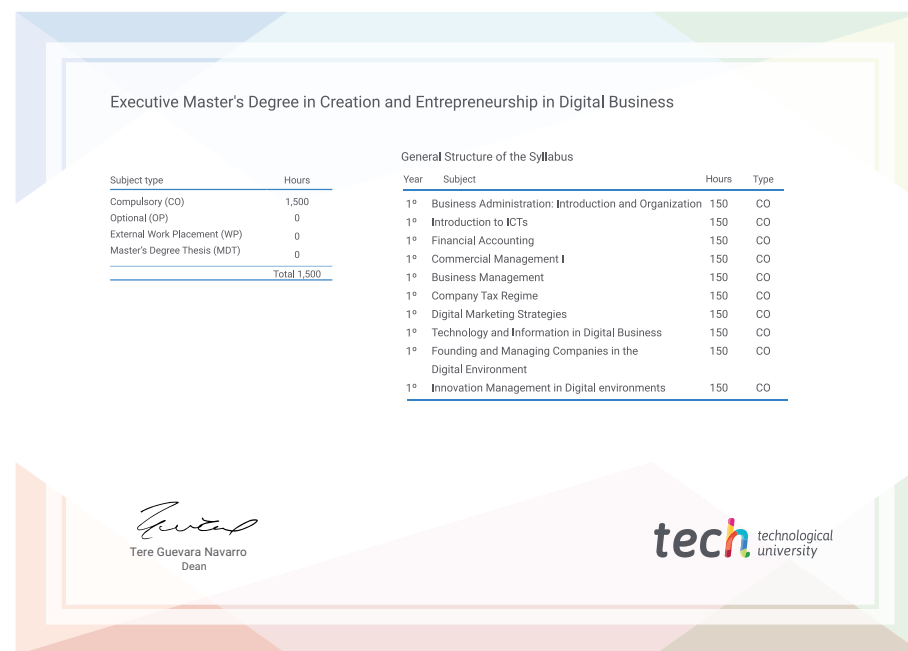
Executive Master's Degree in Creation and Entrepreneurship in Digital Business

| Subject type | Hours |
|---|---|
| Compulsory (CO) | 1,500 |
| Optional (OP) | 0 |
| External Work Placement (WP) | 0 |
| Master's Degree Thesis (MDT) | 0 |
| | Total 1,500 |

General Structure of the Syllabus

| Year | Subject | Hours | Type |
|---|---|---|---|
| 1º | Business Administration: Introduction and Organization | 150 | CO |
| 1º | Introduction to ICTs | 150 | CO |
| 1º | Financial Accounting | 150 | CO |
| 1º | Commercial Management I | 150 | CO |
| 1º | Business Management | 150 | CO |
| 1º | Company Tax Regime | 150 | CO |
| 1º | Digital Marketing Strategies | 150 | CO |
| 1º | Technology and Information in Digital Business | 150 | CO |
| 1º | Founding and Managing Companies in the Digital Environment | 150 | CO |
| 1º | Innovation Management in Digital environments | 150 | CO |

Tere Guevara Navarro
Dean

tech technological university